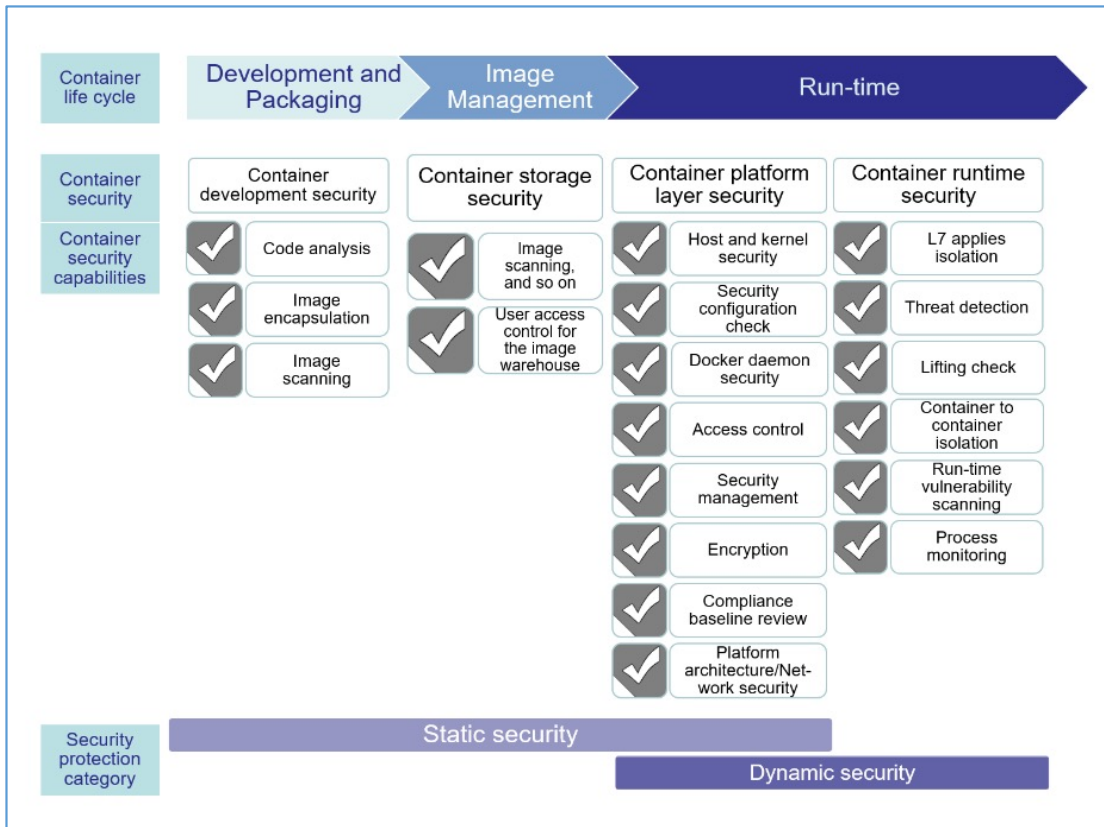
Container life cycle

Development and Packaging

Image Management

Run-time

Container security

Container security capabilities

Container development security

Code analysis

Image encapsulation

Image scanning

Container storage security

Image scanning, and so on

User access control for the image warehouse

Container platform layer security

Host and kernel security

Security configuration check

Docker daemon security

Access control

Security management

Encryption

Compliance baseline review

Platform architecture/Network security

Container runtime security

L7 applies isolation

Threat detection

Lifting check

Container to container isolation

Run-time vulnerability scanning

Process monitoring

Security protection category

Static security

Dynamic security